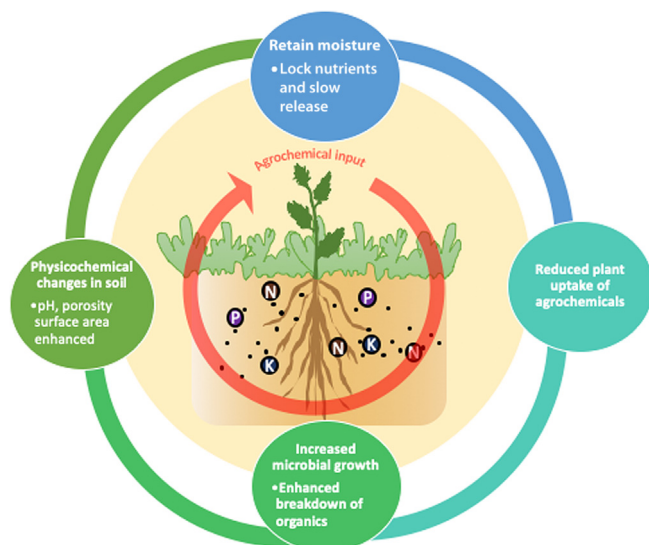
Retain moisture
•Lock nutrients and slow release

Agrochemical input

Reduced plant uptake of agrochemicals

Increased microbial growth
•Enhanced breakdown of organics

Physicochemical changes in soil
•pH, porosity surface area enhanced

N P P N K N K N